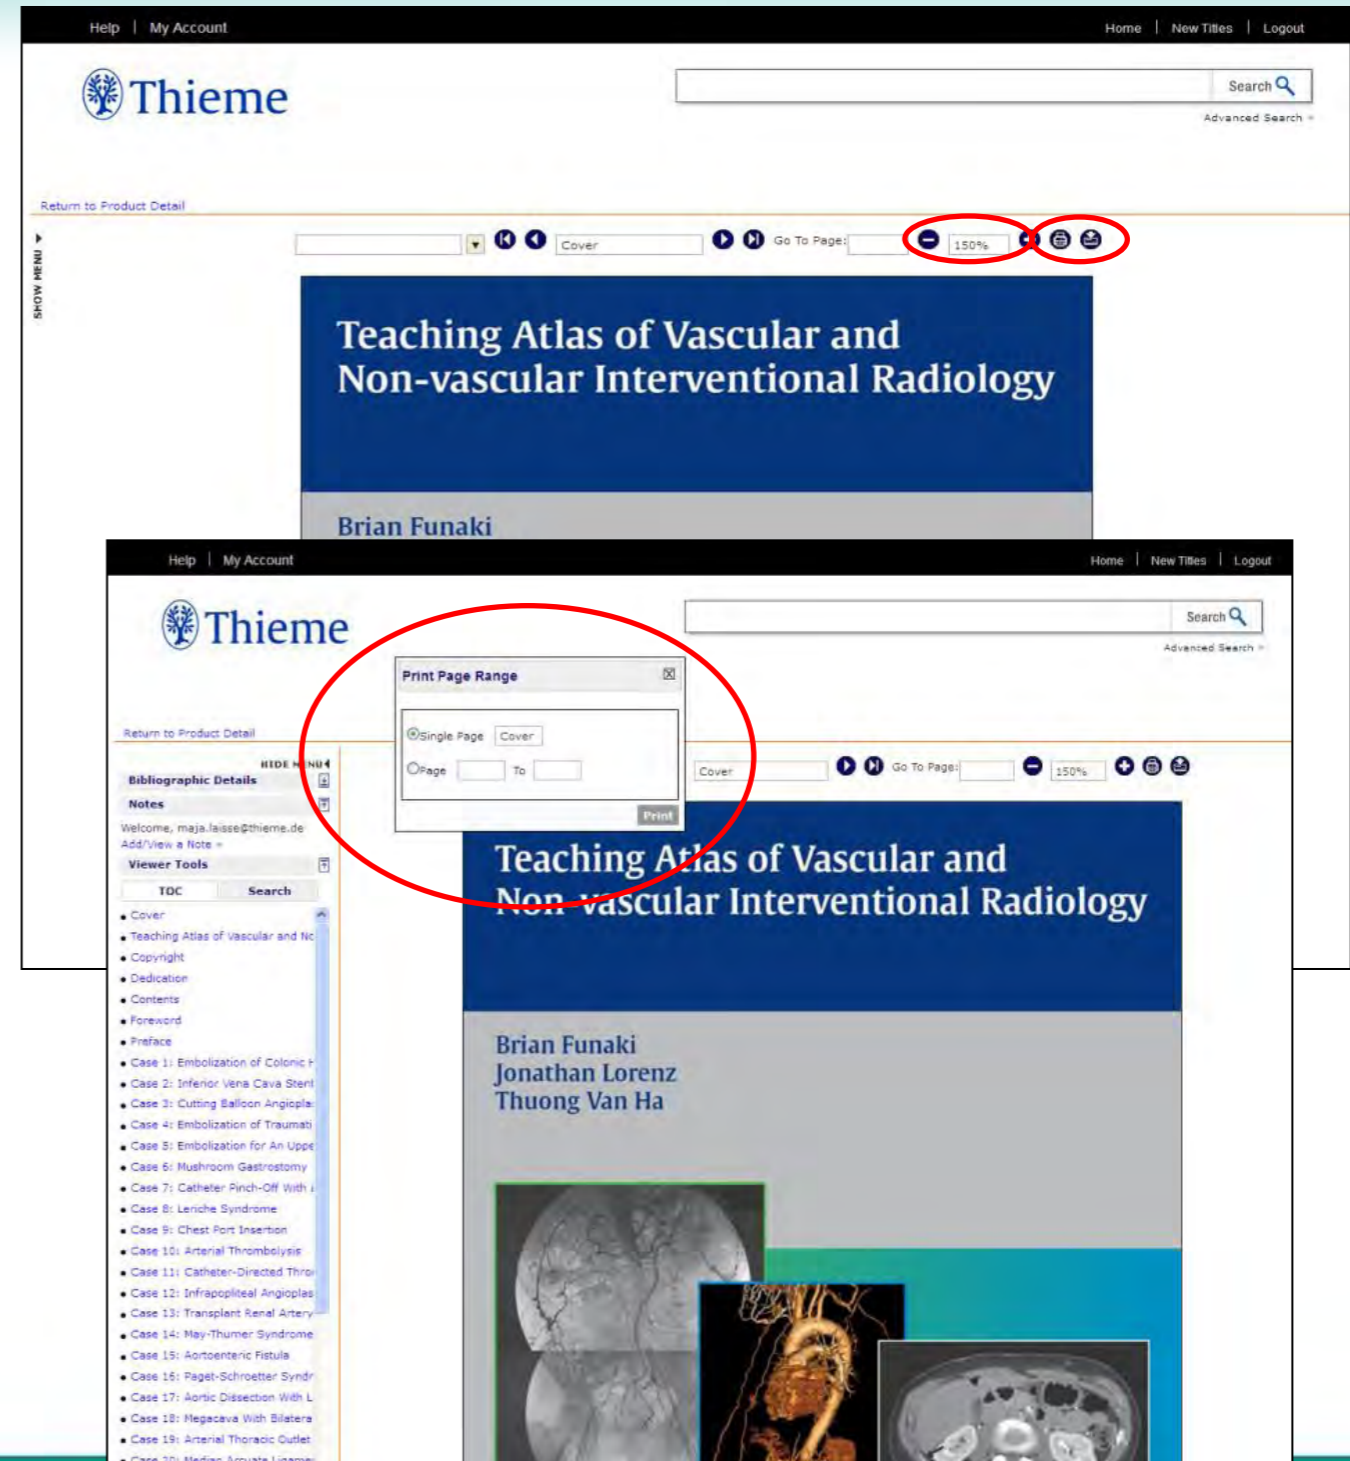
Help | My Account

Home | New Titles | Logout

Thieme

Search

Advanced Search »

Return to Product Detail

SHOW MENU ▸

Cover

Go To Page:

150%

Teaching Atlas of Vascular and Non-vascular Interventional Radiology

Brian Funaki

Help | My Account

Home | New Titles | Logout

Thieme

Search

Advanced Search »

Return to Product Detail

HIDE MENU

Bibliographic Details

Notes

Welcome, maja.laisse@thieme.de

Add/View a Note »

Viewer Tools

TOC

Search

Print Page Range

Single Page Cover

Page To

Print

Cover

Go To Page:

150%

- Cover
- Teaching Atlas of Vascular and Nc
- Copyright
- Dedication
- Contents
- Foreword
- Preface
- Case 1: Embolization of Colonic H
- Case 2: Inferior Vena Cava Stent
- Case 3: Cutting Balloon Angiopla
- Case 4: Embolization of Traumati
- Case 5: Embolization for An Uppe
- Case 6: Mushroom Gastrostomy
- Case 7: Catheter Pinch-Off With
- Case 8: Leriche Syndrome
- Case 9: Chest Port Insertion
- Case 10: Arterial Thrombolysis
- Case 11: Catheter-Directed Thro
- Case 12: Infrapopliteal Angioplas
- Case 13: Transplant Renal Artery
- Case 14: May-Thurner Syndrome
- Case 15: Aortoenteric Fistula
- Case 16: Paget-Schroetter Syndr
- Case 17: Aortic Dissection With L
- Case 18: Megacava With Bilatera
- Case 19: Arterial Thoracic Outlet

Teaching Atlas of Vascular and Non-vascular Interventional Radiology

Brian Funaki
Jonathan Lorenz
Thuong Van Ha